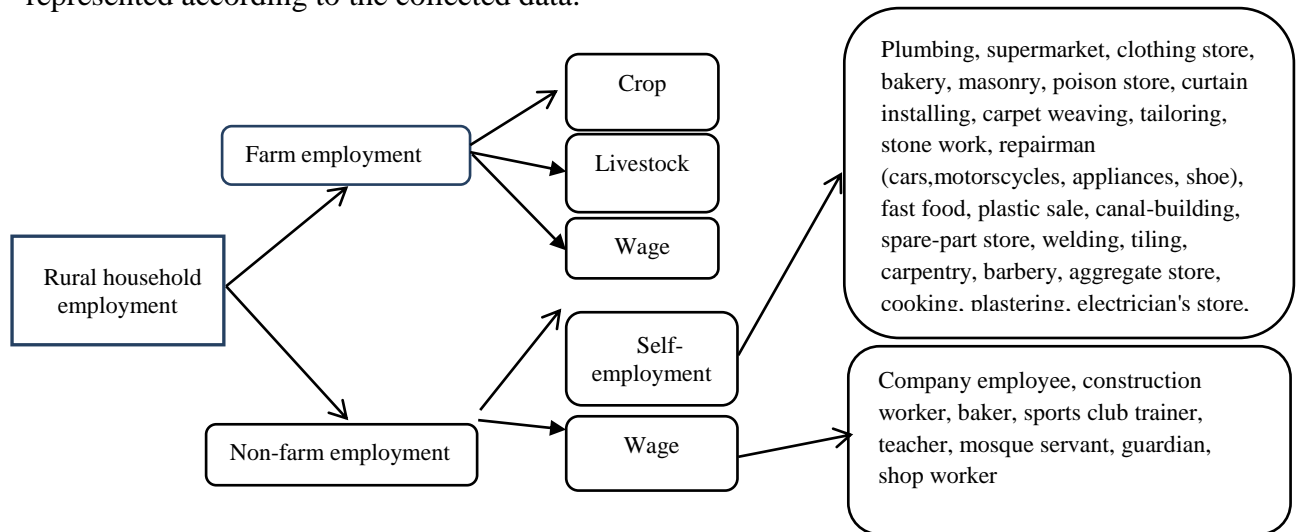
represented according to the collected data.

Rural household employment

Farm employment

Crop

Livestock

Wage

Non-farm employment

Self-employment

Wage

Plumbing, supermarket, clothing store, bakery, masonry, poison store, curtain installing, carpet weaving, tailoring, stone work, repairman (cars,motorscycles, appliances, shoe), fast food, plastic sale, canal-building, spare-part store, welding, tiling, carpentry, barbery, aggregate store, cooking, plastering, electrician's store.

Company employee, construction worker, baker, sports club trainer, teacher, mosque servant, guardian, shop worker